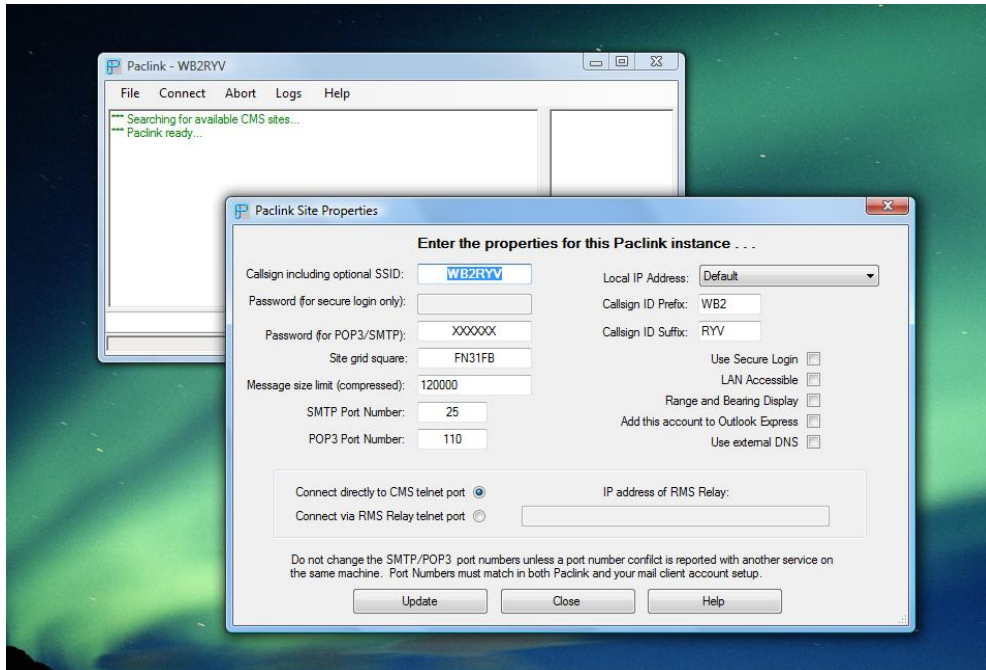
Paclink - WB2RYV

File Connect Abort Logs Help

*** Searching for available CMS sites...
*** Paclink ready...

Paclink Site Properties

Enter the properties for this Paclink instance . . .

Callsign including optional SSID: WB2RYV

Password (for secure login only):

Password (for POP3/SMTP): XXXXXX

Site grid square: FN31FB

Message size limit (compressed): 120000

SMTP Port Number: 25

POP3 Port Number: 110

Local IP Address: Default

Callsign ID Prefix: WB2

Callsign ID Suffix: RYV

Use Secure Login

LAN Accessible

Range and Bearing Display

Add this account to Outlook Express

Use external DNS

Connect directly to CMS telnet port

Connect via RMS Relay telnet port

IP address of RMS Relay:

Do not change the SMTP/POP3 port numbers unless a port number conflict is reported with another service on the same machine. Port Numbers must match in both Paclink and your mail client account setup.

Update Close Help